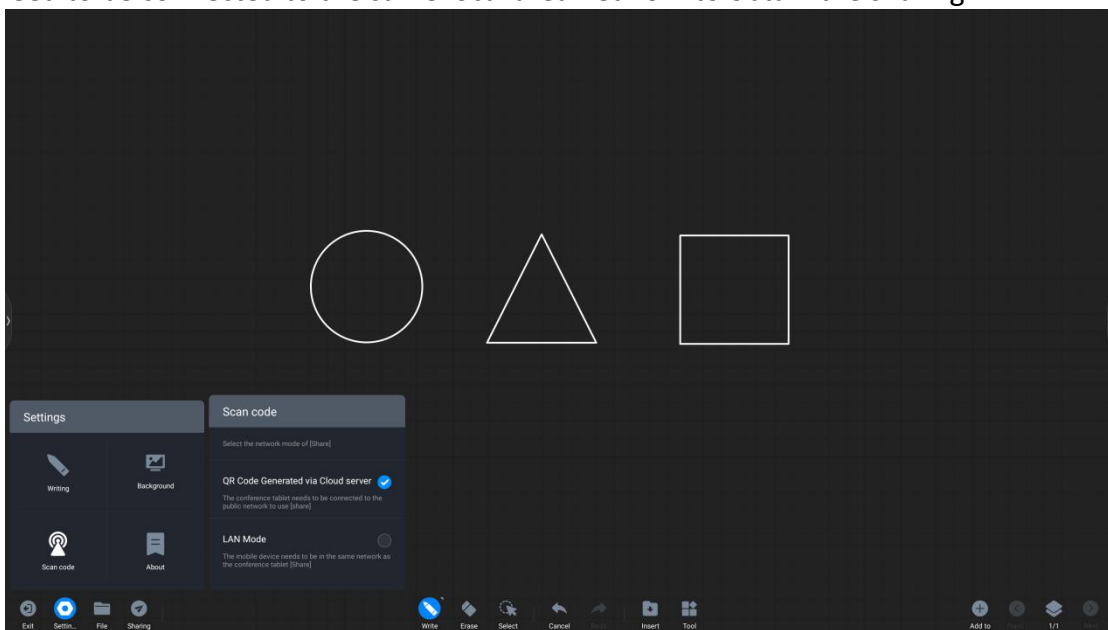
Settings

Writing

Background

Scan code

About

Scan code

Select the network mode of [Share]

QR Code Generated via Cloud server

The conference tablet needs to be connected to the public network to use [share]

LAN Mode

The mobile device needs to be in the same network as the conference tablet [Share]

Exit Settin... File Sharing

Write Erase Select Cancel Redo Insert Tool

Add to Prev 1/1 Next